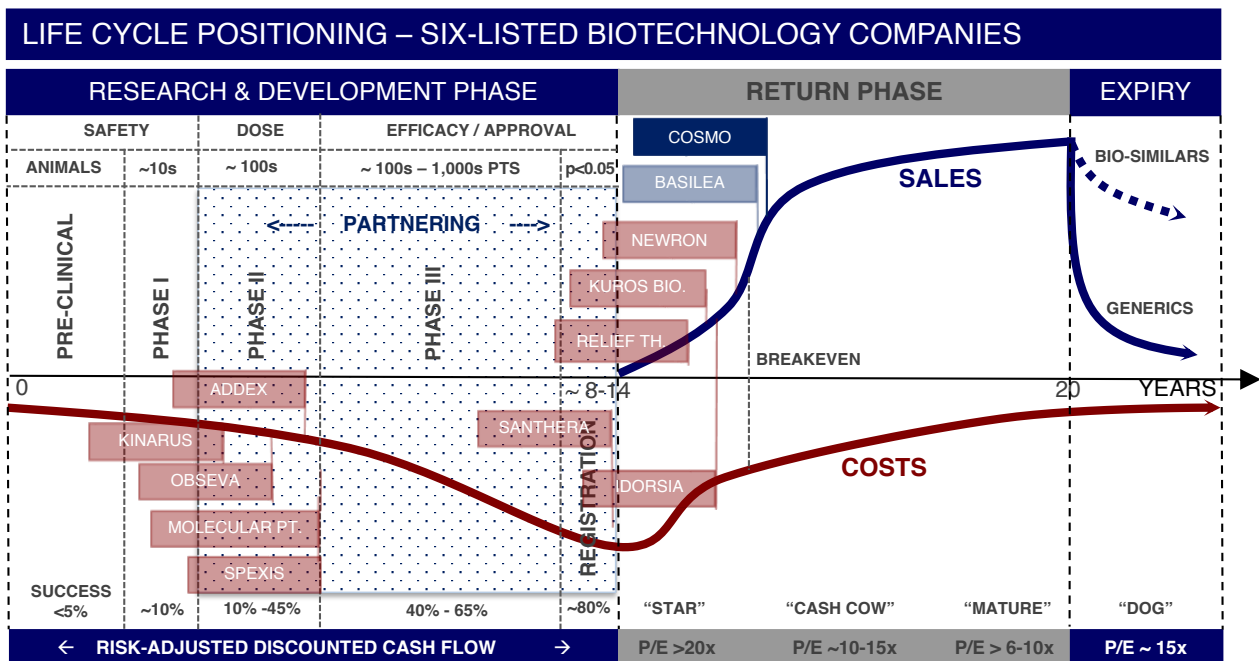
LIFE CYCLE POSITIONING – SIX-LISTED BIOTECHNOLOGY COMPANIES

RESEARCH & DEVELOPMENT PHASE

RETURN PHASE

EXPIRY

SAFETY

DOSE

EFFICACY / APPROVAL

ANIMALS

~10s

~ 100s

~ 100s – 1,000s PTS

p<0.05

COSMO

BASILEA

SALES

BIO-SIMILARS

PARTNERING

NEWRON

KUROS BIO.

RELIEF TH.

GENERICS

PRE-CLINICAL

PHASE I

PHASE II

PHASE III

BREAKEVEN

0

ADDEX

~ 8-14

20

YEARS

SANTHERA

KINARUS

COSTS

OBSEVA

IDORSIA

REGISTRATION

MOLECULAR PT.

SPEXIS

SUCCESS <5%

~10%

10% -45%

40% - 65%

~80%

"STAR"

"CASH COW"

"MATURE"

"DOG"

← RISK-ADJUSTED DISCOUNTED CASH FLOW →

P/E >20x

P/E ~10-15x

P/E > 6-10x

P/E ~ 15x